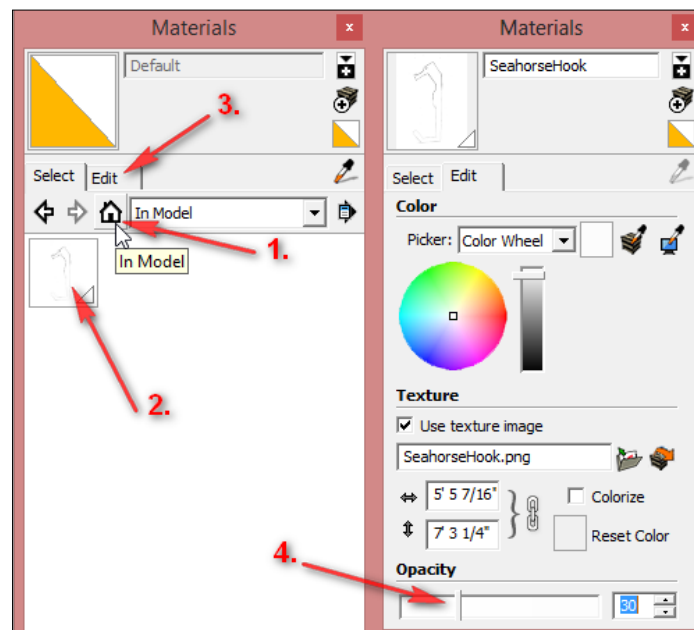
Materials

Default

3.

Select Edit

In Model

In Model

1.

2.

Materials

SeahorseHook

Select Edit

Color

Picker: Color Wheel

Texture

Use texture image

SeahorseHook.png

5' 5 7/16"

7' 3 1/4"

Colorize

Reset Color

4.

Opacity

30